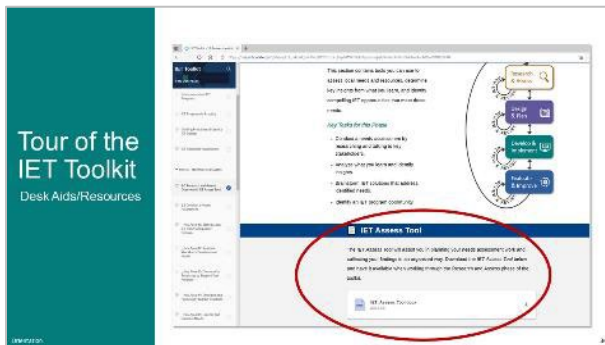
Tour of the IET Toolkit

Desk Aids/Resources

IET Toolkit

This section contains tools you can use to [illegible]

Key Tools for this Phase

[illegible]

Research & Assess

Design & Plan

Develop & Implement

Evaluate & Improve

IET Assess Tool

The IET Assess Tool will assist you in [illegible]

IET Assess Tool.docx